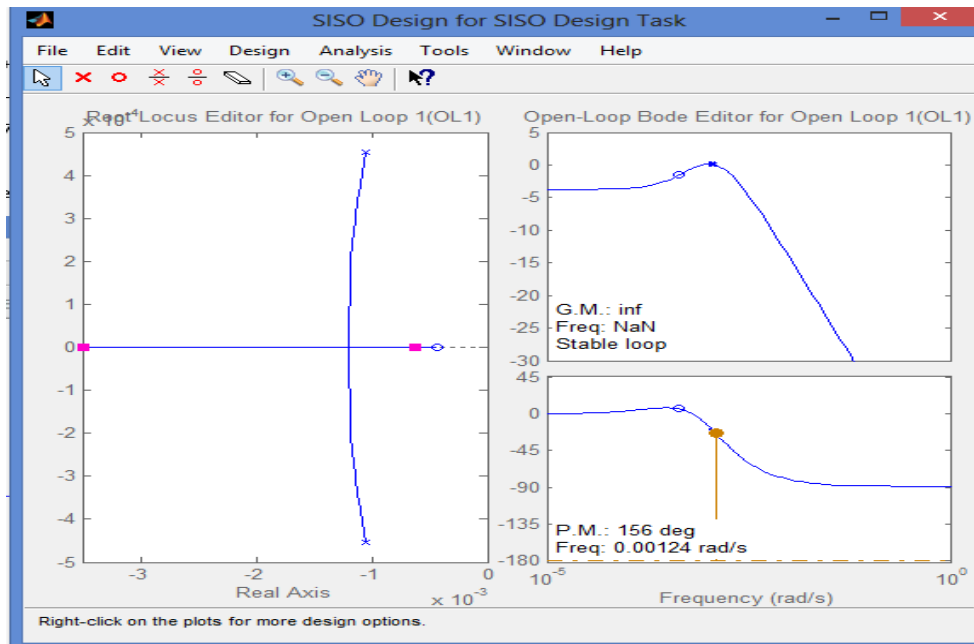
SISO Design for SISO Design Task

File Edit View Design Analysis Tools Window Help

Root Locus Editor for Open Loop 1(OL1)

$\times 10^{-4}$

5
4
3
2
1
0
-1
-2
-3
-4
-5

-3 -2 -1 0

Real Axis

$\times 10^{-3}$

Open-Loop Bode Editor for Open Loop 1(OL1)

0
-5
-10
-15
-20
-25
-30

G.M.: inf
Freq: NaN
Stable loop

45
0
-45
-90
-135
-180

P.M.: 156 deg
Freq: 0.00124 rad/s

$10^{-5}$ $10^{0}$

Frequency (rad/s)

Right-click on the plots for more design options.